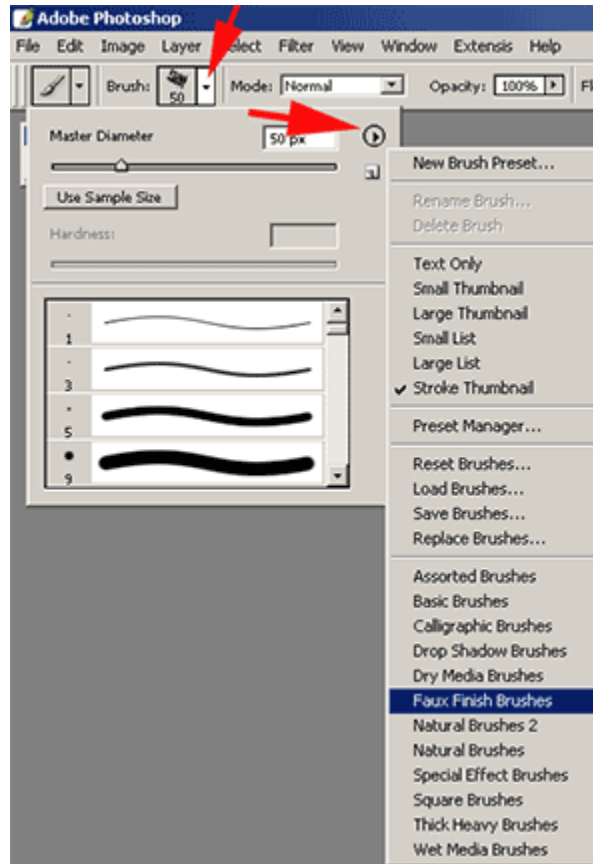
Adobe Photoshop

File Edit Image Layer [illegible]elect Filter View Window Extensis Help

Brush: 50 Mode: Normal Opacity: 100% Fl

Master Diameter 50 px

Use Sample Size

Hardness:

1
3
5
9

New Brush Preset...

Rename Brush...
Delete Brush

Text Only
Small Thumbnail
Large Thumbnail
Small List
Large List
✔ Stroke Thumbnail

Preset Manager...

Reset Brushes...
Load Brushes...
Save Brushes...
Replace Brushes...

Assorted Brushes
Basic Brushes
Calligraphic Brushes
Drop Shadow Brushes
Dry Media Brushes
Faux Finish Brushes
Natural Brushes 2
Natural Brushes
Special Effect Brushes
Square Brushes
Thick Heavy Brushes
Wet Media Brushes